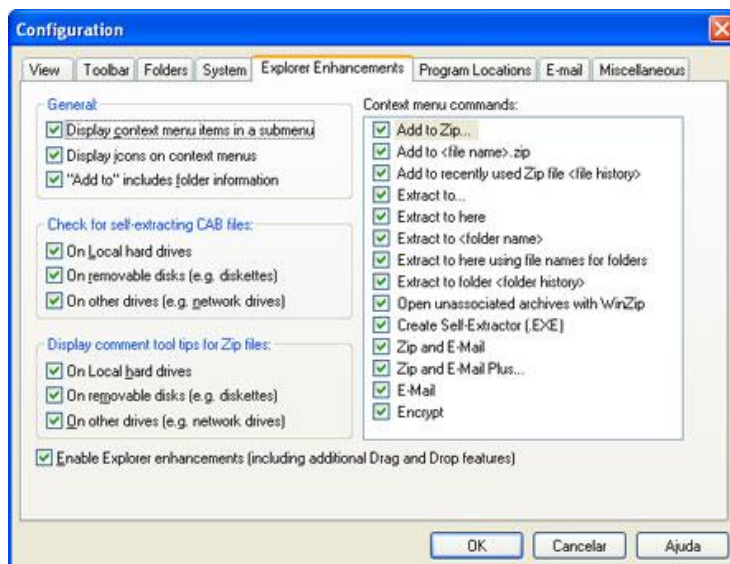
Configuration

View | Toolbar | Folders | System | Explorer Enhancements | Program Locations | E-mail | Miscellaneous

General:
Display context menu items in a submenu
Display icons on context menus
"Add to" includes folder information

Check for self-extracting CAB files:
On Local hard drives
On removable disks (e.g. diskettes)
On other drives (e.g. network drives)

Display comment tool tips for Zip files:
On Local hard drives
On removable disks (e.g. diskettes)
On other drives (e.g. network drives)

Context menu commands:
Add to Zip...
Add to <file name>.zip
Add to recently used Zip file <file history>
Extract to...
Extract to here
Extract to <folder name>
Extract to here using file names for folders
Extract to folder <folder history>
Open unassociated archives with WinZip
Create Self-Extractor (.EXE)
Zip and E-Mail
Zip and E-Mail Plus...
E-Mail
Encrypt

Enable Explorer enhancements (including additional Drag and Drop features)

OK | Cancelar | Ajuda